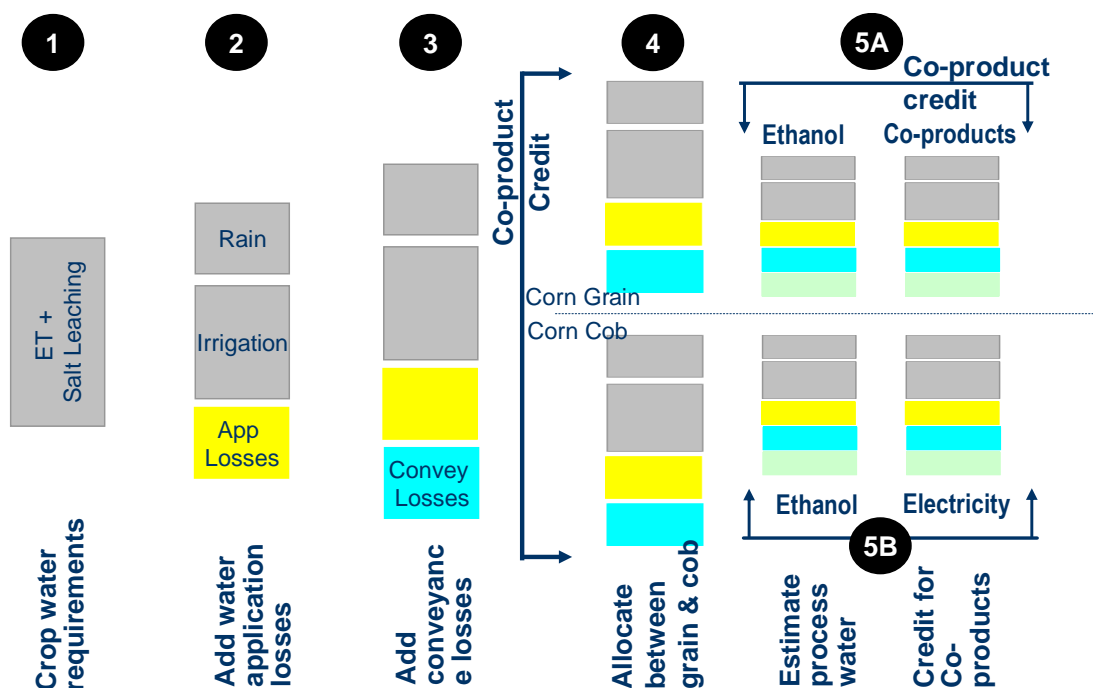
1

2

3

4

5A

Co-product credit

Ethanol

Co-products

ET + Salt Leaching

Rain

Irrigation

App Losses

Convey Losses

Co-product Credit

Corn Grain

Corn Cob

Ethanol

Electricity

5B

Crop water requirements

Add water application losses

Add conveyance losses

Allocate between grain & cob

Estimate process water

Credit for Co-products